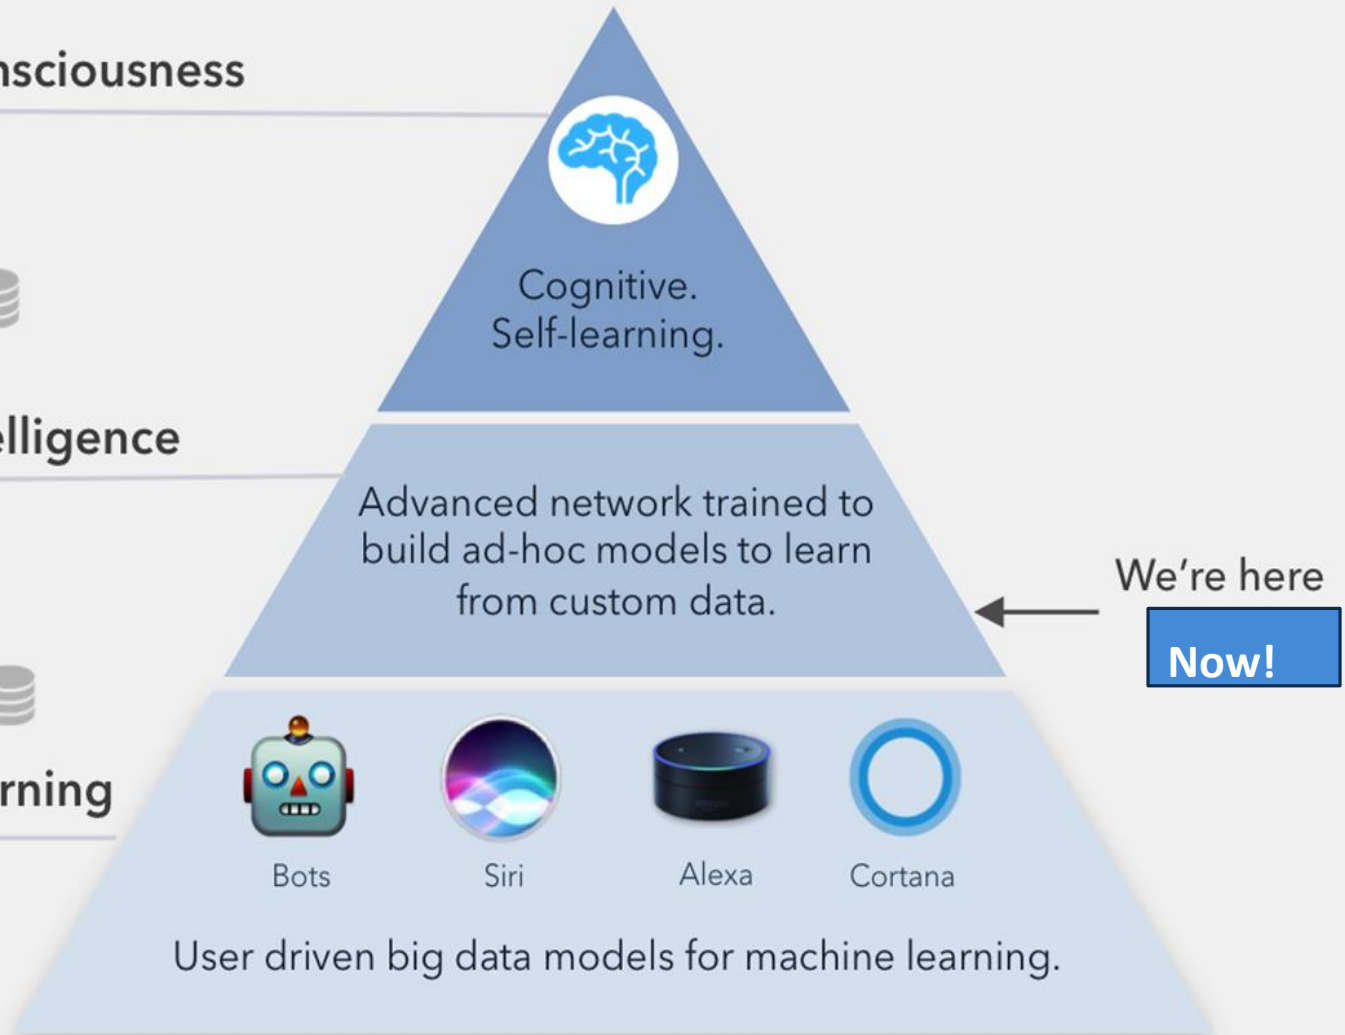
nsciousness

Cognitive.
Self-learning.

elligence

Advanced network trained to build ad-hoc models to learn from custom data.

We're here

Now!

rning

Bots

Siri

Alexa

Cortana

User driven big data models for machine learning.